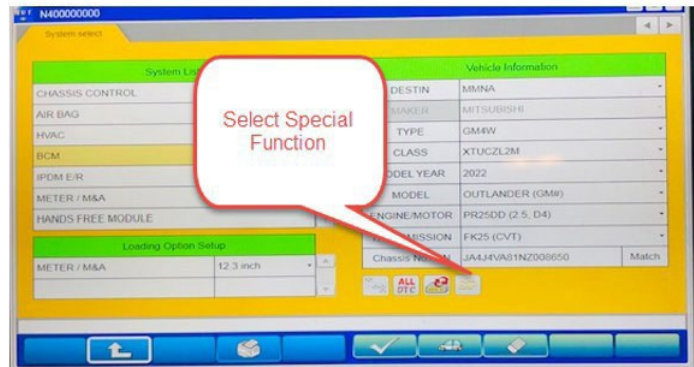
N400000000

System select

System Lis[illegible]

CHASSIS CONTROL
AIR BAG
HVAC
BCM
IPDM E/R
METER / M&A
HANDS FREE MODULE

Select Special Function

Loading Option Setup

| METER / M&A | 12.3 inch |
|---|---|

Vehicle Information

| | |
|---|---|
| DESTIN | MMNA |
| MAKER | MITSUBISHI |
| TYPE | GM4W |
| CLASS | XTUCZL2M |
| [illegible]ODEL YEAR | 2022 |
| MODEL | OUTLANDER (GM#) |
| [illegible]NGINE/MOTOR | PR25DD (2.5, D4) |
| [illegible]MISSION | FK25 (CVT) |
| Chassis N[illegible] | JA4J4VA81NZ008650 | Match |

ALL DTC